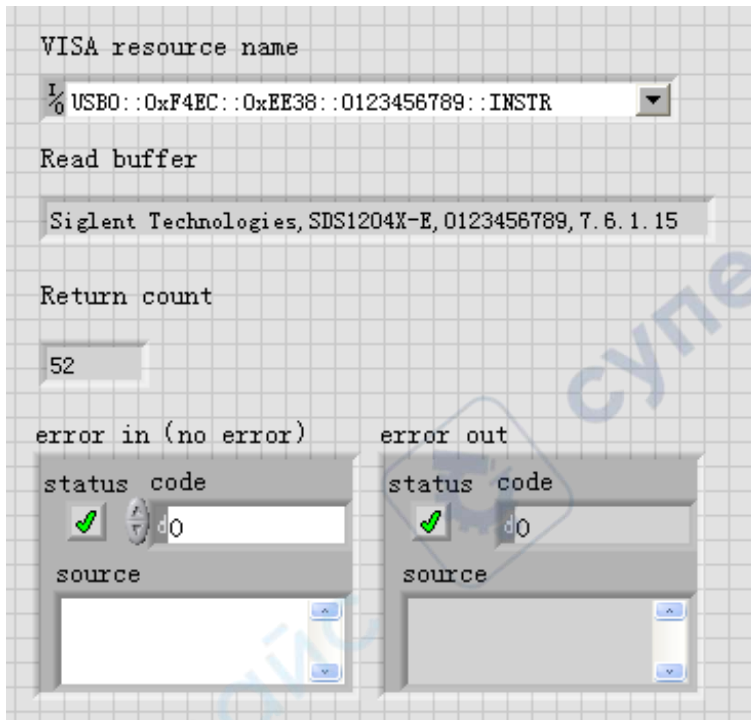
VISA resource name

USB0::0xF4EC::0xEE38::0123456789::INSTR

Read buffer

Siglent Technologies,SDS1204X-E,0123456789,7.6.1.15

Return count

52

error in (no error)

status code

0

source

error out

status code

0

source